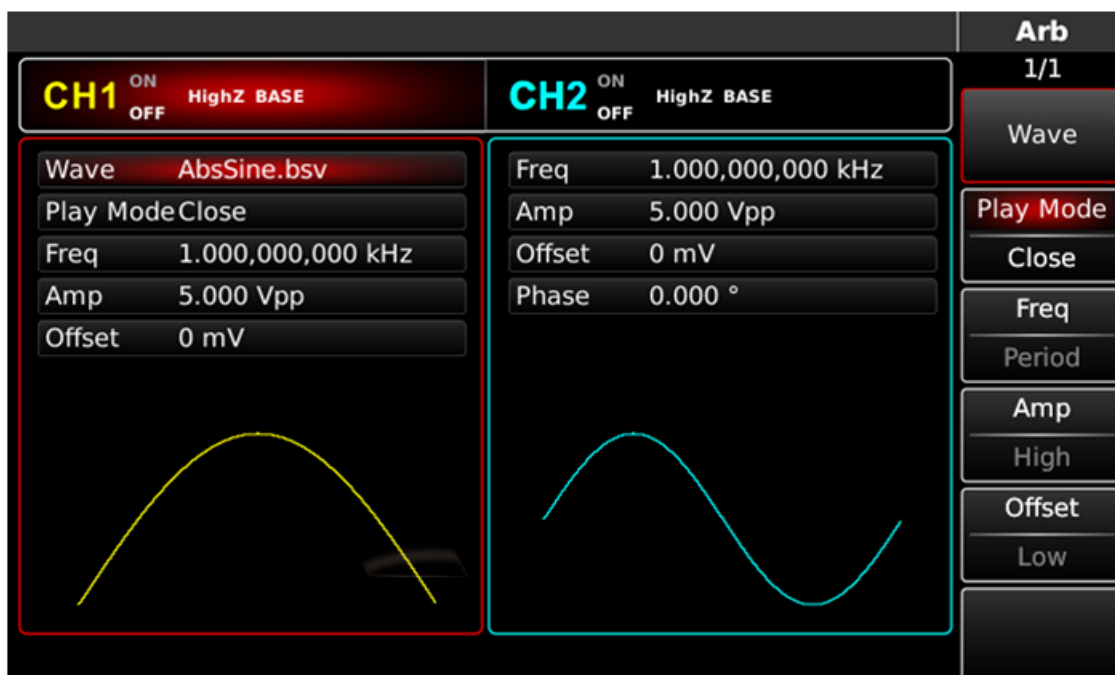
CH1 ON OFF HighZ BASE

CH2 ON OFF HighZ BASE

Wave AbsSine.bsv
Play Mode Close
Freq 1.000,000,000 kHz
Amp 5.000 Vpp
Offset 0 mV

Freq 1.000,000,000 kHz
Amp 5.000 Vpp
Offset 0 mV
Phase 0.000 °

Arb
1/1
Wave
Play Mode
Close
Freq
Period
Amp
High
Offset
Low